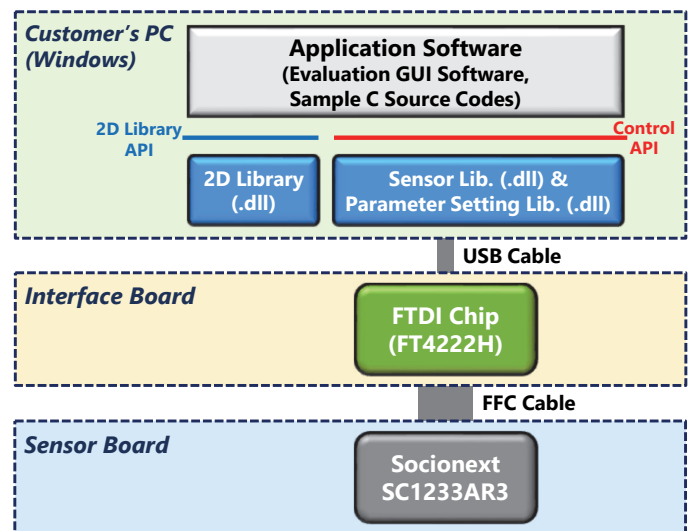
Customer's PC (Windows)

Application Software
(Evaluation GUI Software, Sample C Source Codes)

2D Library API

Control API

2D Library (.dll)

Sensor Lib. (.dll) & Parameter Setting Lib. (.dll)

USB Cable

Interface Board

FTDI Chip (FT4222H)

FFC Cable

Sensor Board

Socionext SC1233AR3